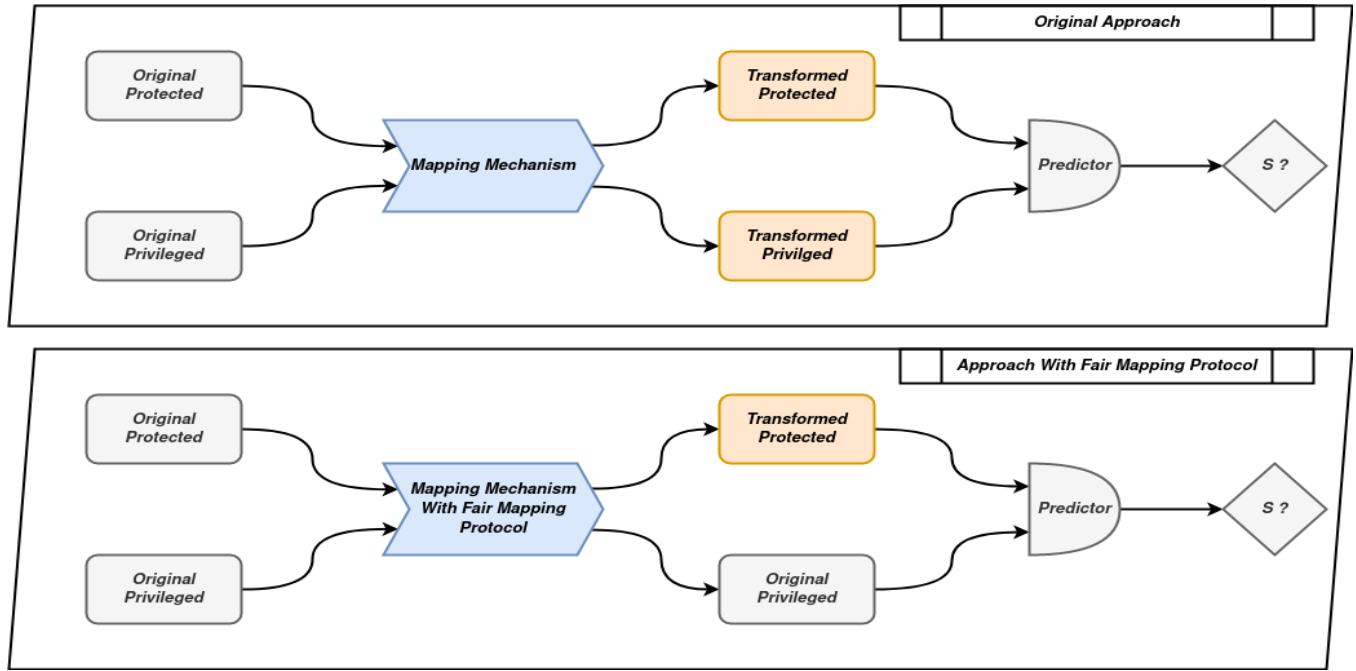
Original Approach

Original Protected

Original Privileged

Mapping Mechanism

Transformed Protected

Transformed Privilged

Predictor

S ?

Approach With Fair Mapping Protocol

Original Protected

Original Privileged

Mapping Mechanism With Fair Mapping Protocol

Transformed Protected

Original Privileged

Predictor

S ?